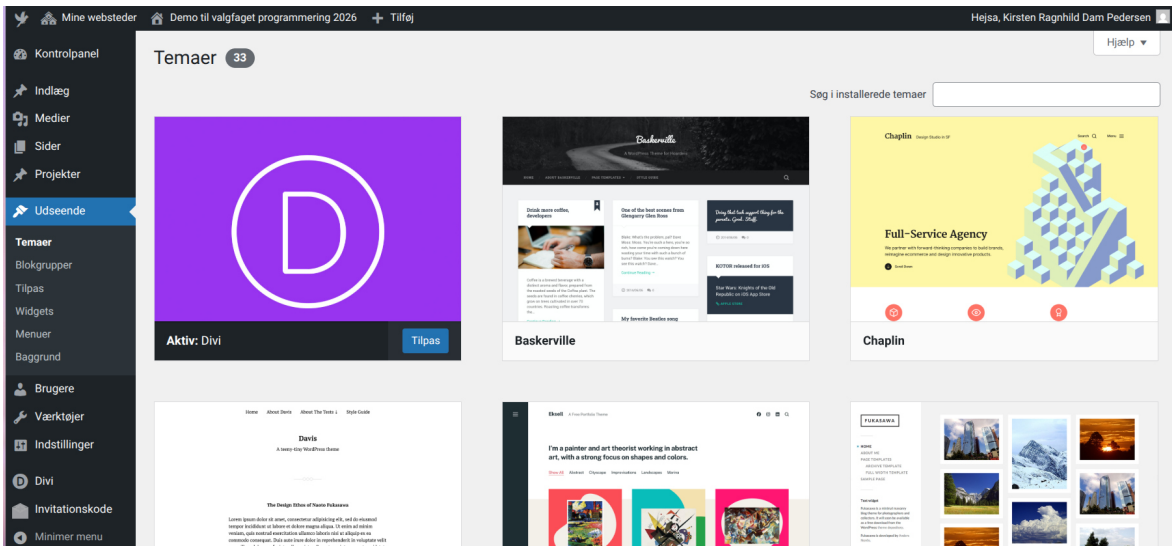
Mine websteder Demo til valgfaget programmering 2026 + Tilføj Hejsa, Kirsten Ragnhild Dam Pedersen

Kontrolpanel
Indlæg
Medier
Sider
Projekter
Udseende
Temaer
Blokgrupper
Tilpas
Widgets
Menuer
Baggrund
Brugere
Værktøjer
Indstillinger
Divi
Invitationskode
Minimer menu

Temaer 33

Hjælp ▼

Søg i installerede temaer

D
Aktiv: Divi
Tilpas

Baskerville
A WordPress Theme by Anders Norén
Drink more coffee, developers
One of the best scenes from Glengarry Glen Ross
KOTOR released for iOS
Star Wars: Knights of the Old Republic on iOS App Store
My favorite Beatles song
Baskerville

Chaplin
Full-Service Agency
We partner with forward-thinking companies to build brands, enterprise ecommerce and design innovative products.
Chaplin

Home About Davis About The Tests Style Guide
Davis
A teeny-tiny WordPress theme
The Design Ethos of Naoto Fukasawa

Eksell
I'm a painter and art theorist working in abstract art, with a strong focus on shapes and colors.

FUKASAWA